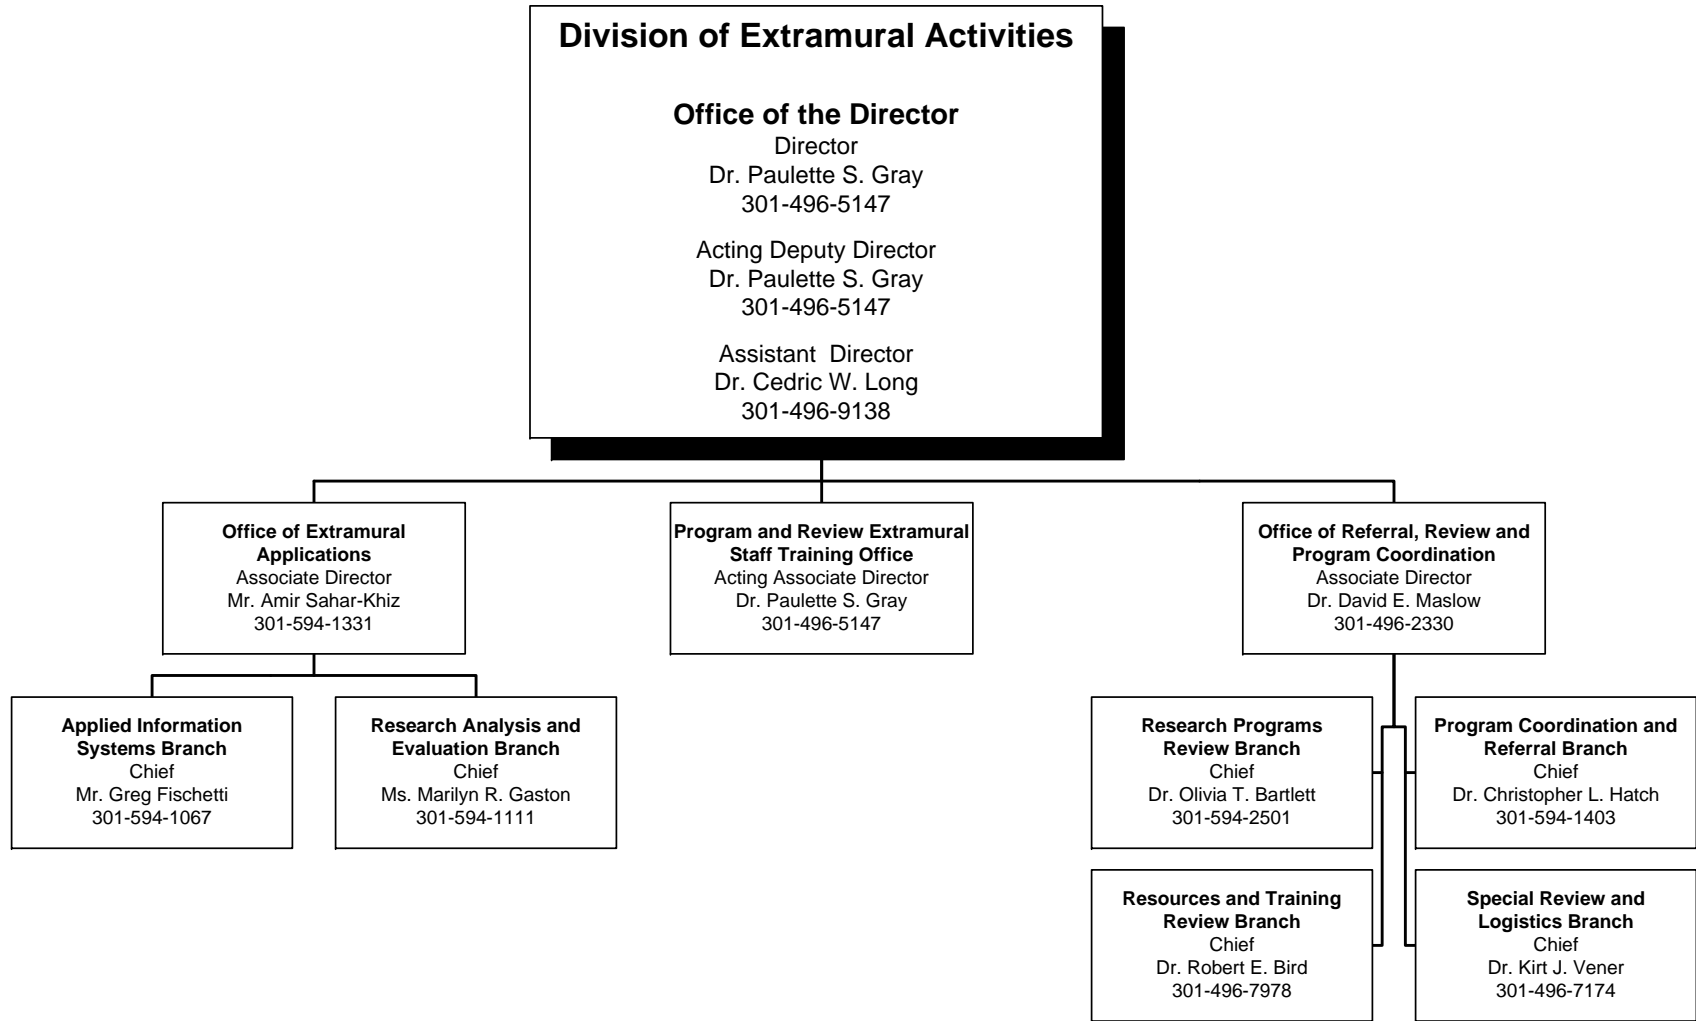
Division of Extramural Activities

Office of the Director
Director
Dr. Paulette S. Gray
301-496-5147

Acting Deputy Director
Dr. Paulette S. Gray
301-496-5147

Assistant Director
Dr. Cedric W. Long
301-496-9138

Office of Extramural Applications
Associate Director
Mr. Amir Sahar-Khiz
301-594-1331

Program and Review Extramural Staff Training Office
Acting Associate Director
Dr. Paulette S. Gray
301-496-5147

Office of Referral, Review and Program Coordination
Associate Director
Dr. David E. Maslow
301-496-2330

Applied Information Systems Branch
Chief
Mr. Greg Fischetti
301-594-1067

Research Analysis and Evaluation Branch
Chief
Ms. Marilyn R. Gaston
301-594-1111

Research Programs Review Branch
Chief
Dr. Olivia T. Bartlett
301-594-2501

Program Coordination and Referral Branch
Chief
Dr. Christopher L. Hatch
301-594-1403

Resources and Training Review Branch
Chief
Dr. Robert E. Bird
301-496-7978

Special Review and Logistics Branch
Chief
Dr. Kirt J. Vener
301-496-7174